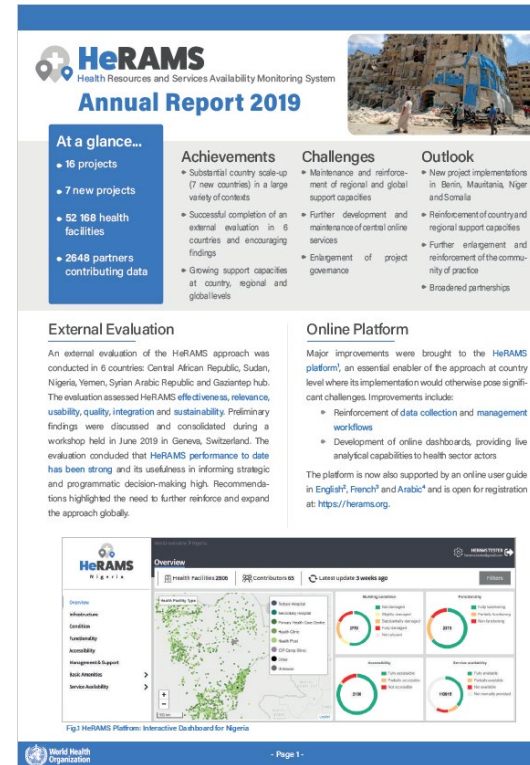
HeRAMS
Health Resources and Services Availability Monitoring System
Annual Report 2019

At a glance...
• 16 projects
• 7 new projects
• 52 168 health facilities
• 2648 partners contributing data

Achievements
• Substantial country scale-up (7 new countries) in a large variety of contexts
• Successful completion of an external evaluation in 6 countries and encouraging findings
• Growing support capacities at country, regional and global levels

Challenges
• Maintenance and reinforcement of regional and global support capacities
• Further development and maintenance of central online services
• Enlargement of project governance

Outlook
• New project implementations in Benin, Mauritania, Niger and Somalia
• Reinforcement of country and regional support capacities
• Further enlargement and reinforcement of the community of practice
• Broadened partnerships

External Evaluation
An external evaluation of the HeRAMS approach was conducted in 6 countries: Central African Republic, Sudan, Nigeria, Yemen, Syrian Arabic Republic and Gaziantep hub. The evaluation assessed HeRAMS effectiveness, relevance, usability, quality, integration and sustainability. Preliminary findings were discussed and consolidated during a workshop held in June 2019 in Geneva, Switzerland. The evaluation concluded that HeRAMS performance to date has been strong and its usefulness in informing strategic and programmatic decision-making high. Recommendations highlighted the need to further reinforce and expand the approach globally.

Online Platform
Major improvements were brought to the HeRAMS platform¹, an essential enabler of the approach at country level where its implementation would otherwise pose significant challenges. Improvements include:
• Reinforcement of data collection and management workflows
• Development of online dashboards, providing live analytical capabilities to health sector actors
The platform is now also supported by an online user guide in English², French³ and Arabic⁴ and is open for registration at: https://herams.org.

HeRAMS
Nigeria
Overview
Health Facilities 2806
Contributors 65
Latest update 3 weeks ago
Filters
Overview
Infrastructure
Condition
Functionality
Accessibility
Management & Support
Basic Amenities
Service Availability
Health Facility Type
Tertiary Hospital
Secondary Hospital
Primary Health Care Centre
Health Clinic
Health Post
IDP Camp Clinic
Other
Unknown
Building condition
Functionality
Accessibility
Service availability
Fully functioning
Partially functioning
Not functioning
Fully accessible
Partially accessible
Not accessible
Fully available
Partially available
Not available

Fig.1 HeRAMS Platform: Interactive Dashboard for Nigeria

World Health Organization
- Page 1 -